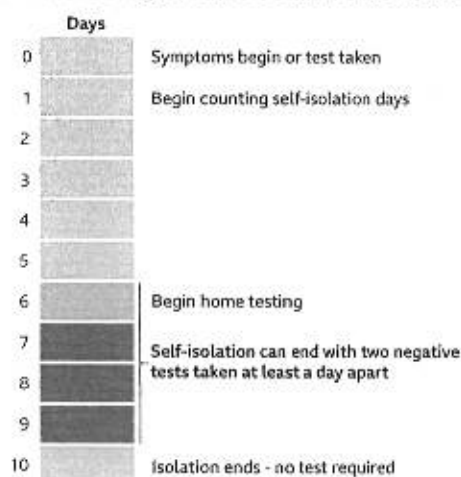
Days

0 Symptoms begin or test taken

1 Begin counting self-isolation days

2

3

4

5

6 Begin home testing

7 Self-isolation can end with two negative tests taken at least a day apart

8

9

10 Isolation ends - no test required